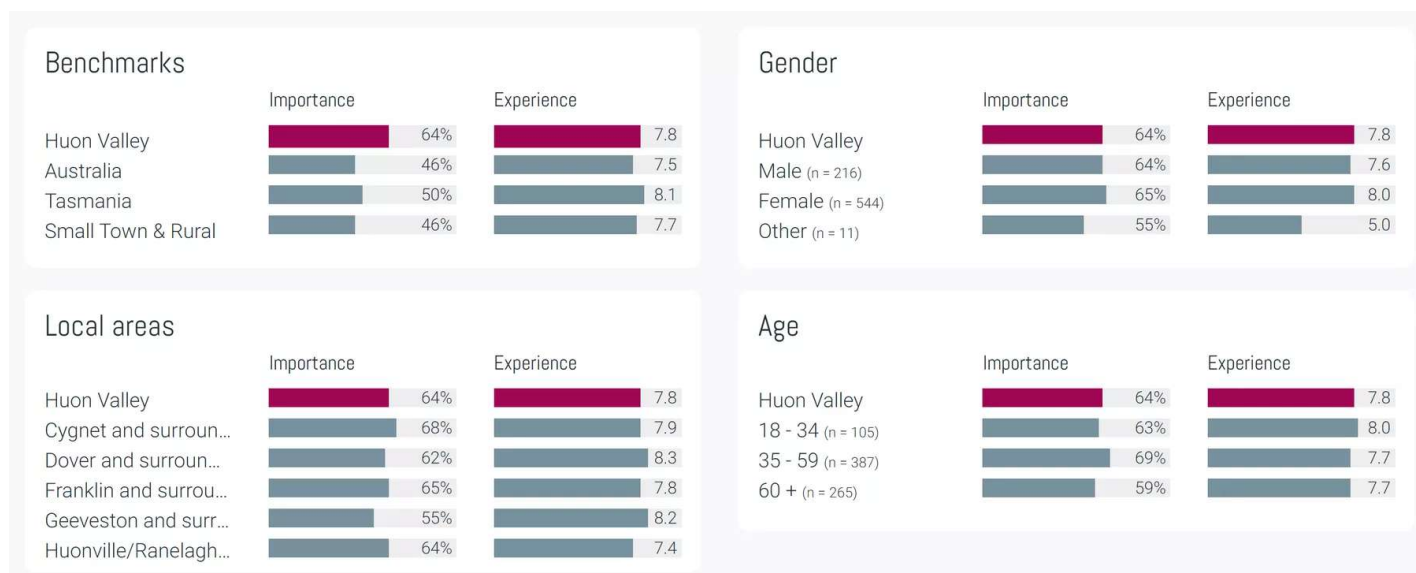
Benchmarks

| | Importance | Experience |
|---|---|---|
| Huon Valley | 64% | 7.8 |
| Australia | 46% | 7.5 |
| Tasmania | 50% | 8.1 |
| Small Town & Rural | 46% | 7.7 |

Local areas

| | Importance | Experience |
|---|---|---|
| Huon Valley | 64% | 7.8 |
| Cygnet and surroun... | 68% | 7.9 |
| Dover and surroun... | 62% | 8.3 |
| Franklin and surrou... | 65% | 7.8 |
| Geeveston and surr... | 55% | 8.2 |
| Huonville/Ranelagh... | 64% | 7.4 |

Gender

| | Importance | Experience |
|---|---|---|
| Huon Valley | 64% | 7.8 |
| Male (n = 216) | 64% | 7.6 |
| Female (n = 544) | 65% | 8.0 |
| Other (n = 11) | 55% | 5.0 |

Age

| | Importance | Experience |
|---|---|---|
| Huon Valley | 64% | 7.8 |
| 18 - 34 (n = 105) | 63% | 8.0 |
| 35 - 59 (n = 387) | 69% | 7.7 |
| 60 + (n = 265) | 59% | 7.7 |